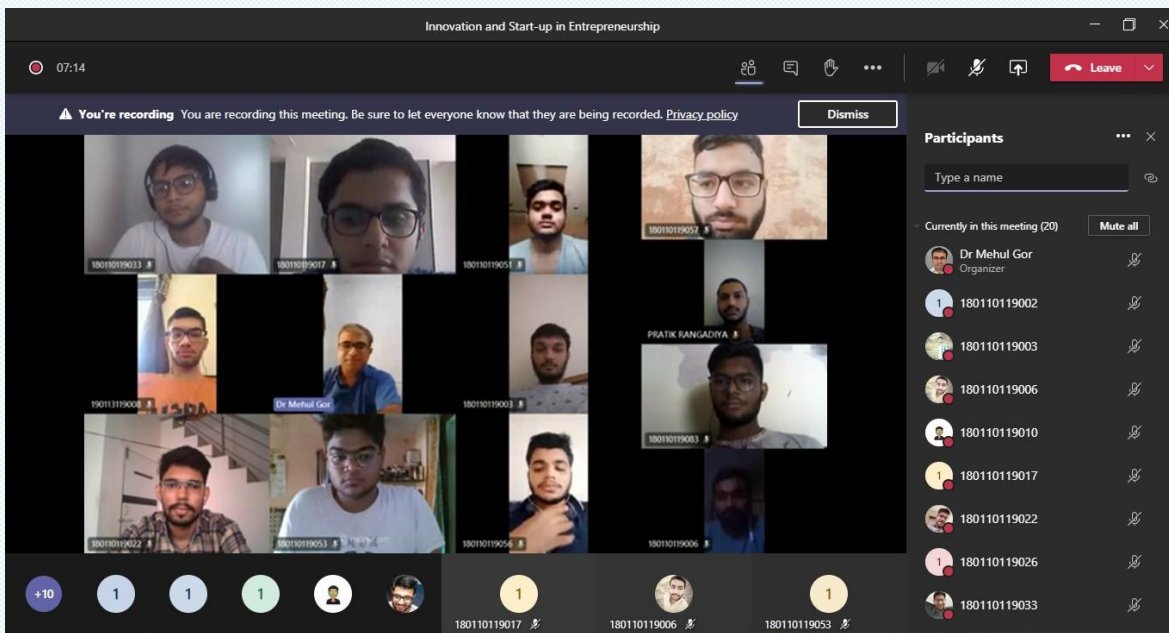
Innovation and Start-up in Entrepreneurship

07:14

Leave

You're recording You are recording this meeting. Be sure to let everyone know that they are being recorded. Privacy policy

Dismiss

180110119033
180110119017
180110119051
180110119057
PRATIK RANGADIYA
190113119008
Dr Mehul Gor
180110119003
180110119083
180110119022
180110119053
180110119056
180110119006

+10
1
1
1
1
180110119017
180110119006
1
180110119053

Participants

Type a name

Currently in this meeting (20)

Mute all

Dr Mehul Gor
Organizer
1
180110119002
180110119003
180110119006
180110119010
1
180110119017
180110119022
1
180110119026
180110119033